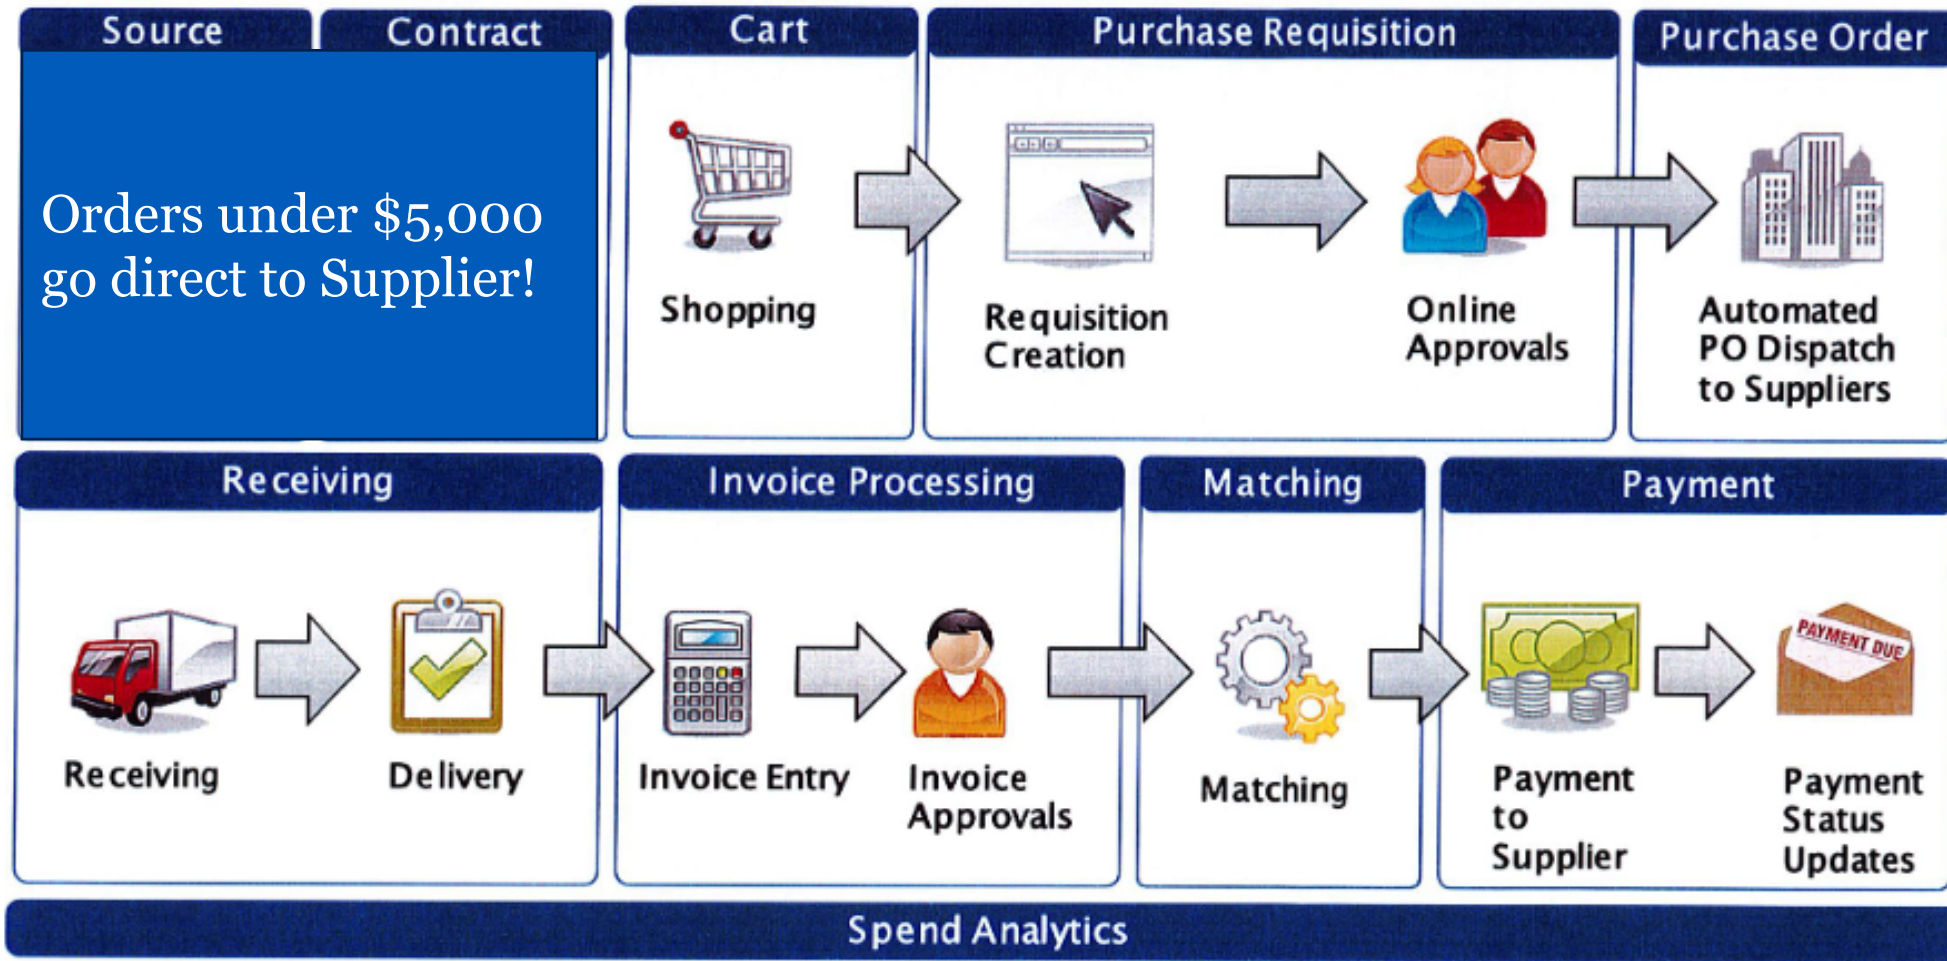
Source

Contract

Orders under \$5,000 go direct to Supplier!

Cart

Shopping

Purchase Requisition

Requisition Creation

Online Approvals

Purchase Order

Automated PO Dispatch to Suppliers

Receiving

Receiving

Delivery

Invoice Processing

Invoice Entry

Invoice Approvals

Matching

Matching

Payment

Payment to Supplier

PAYMENT DUE

Payment Status Updates

Spend Analytics